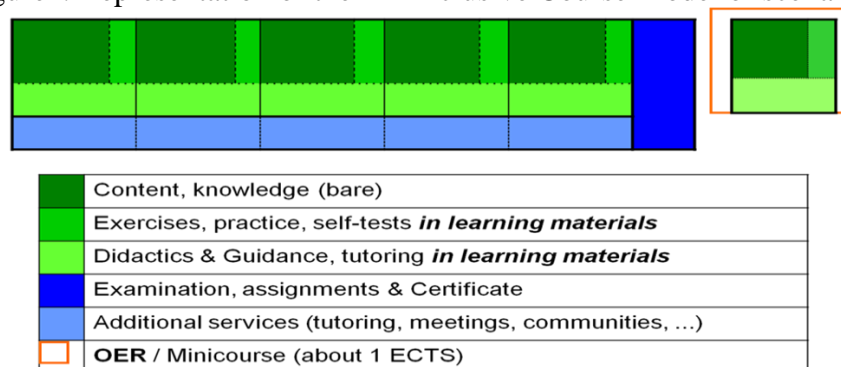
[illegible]

| | |
|---|---|
| | Content, knowledge (bare) |
| | Exercises, practice, self-tests ***in learning materials*** |
| | Didactics & Guidance, tutoring ***in learning materials*** |
| | Examination, assignments & Certificate |
| | Additional services (tutoring, meetings, communities, ...) |
| | **OER** / Minicourse (about 1 ECTS) |